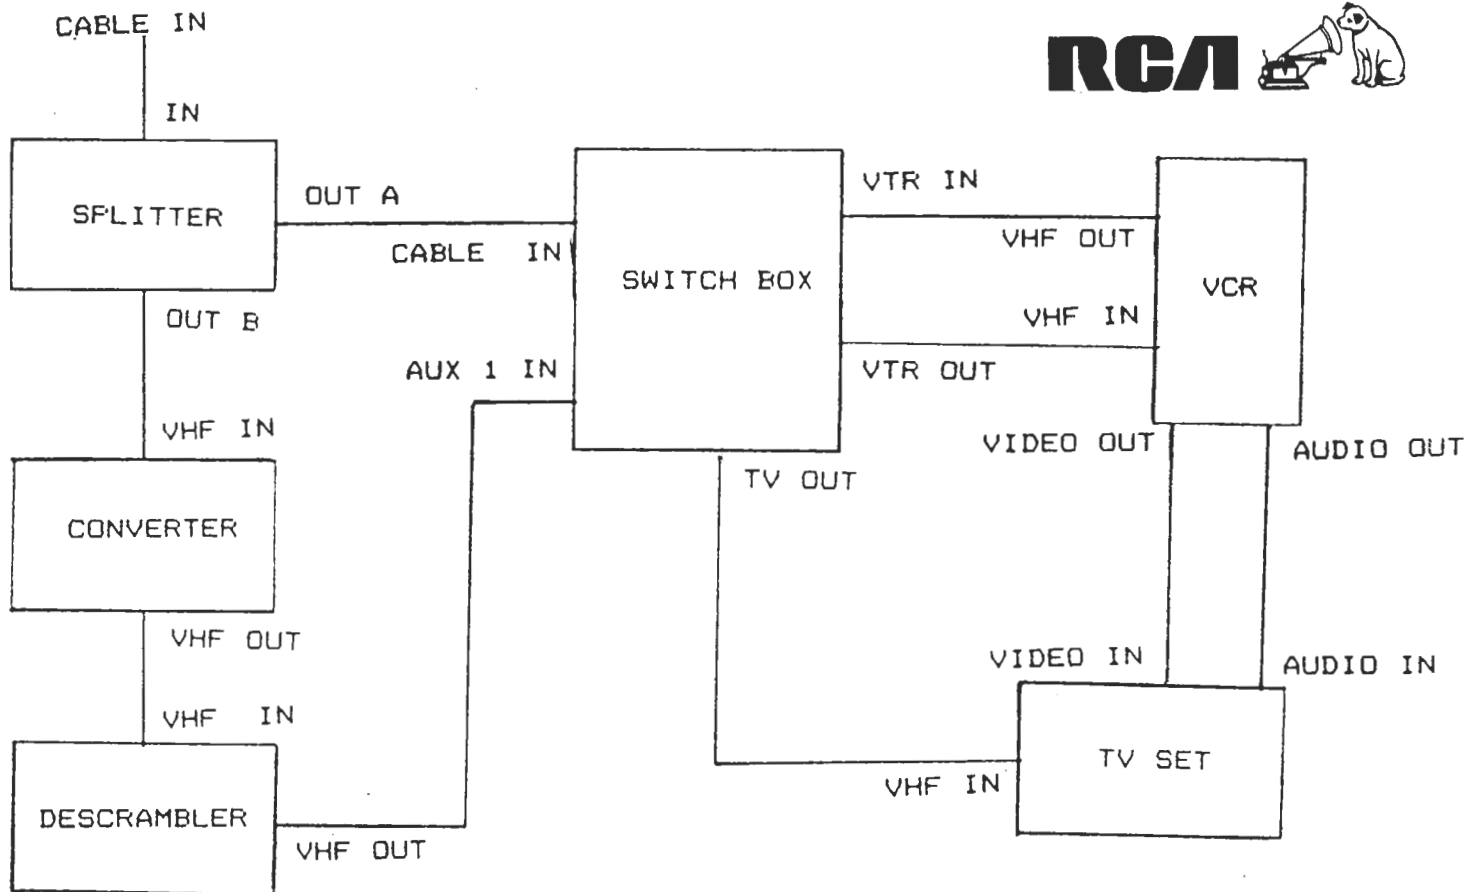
CABLE IN

RCA

IN

SPLITTER

OUT A

CABLE IN

SWITCH BOX

VTR IN

VHF OUT

VCR

VHF IN

OUT B

AUX 1 IN

VTR OUT

VHF IN

VIDEO OUT

AUDIO OUT

TV OUT

CONVERTER

VHF OUT

VIDEO IN

AUDIO IN

VHF IN

TV SET

VHF IN

DESCRAMBLER

VHF OUT